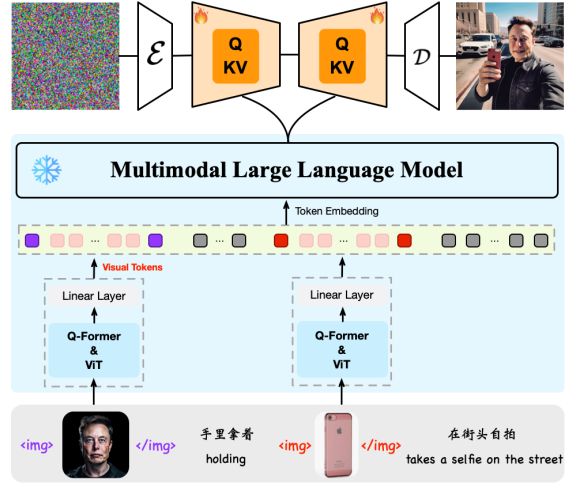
$\mathcal{E}$

Q
KV

Q
KV

$\mathcal{D}$

Multimodal Large Language Model

Token Embedding

...

...

...

...

...

...

Visual Tokens

Linear Layer

Q-Former
&
ViT

Linear Layer

Q-Former
&
ViT

<img> </img> 手里拿着 holding <img> </img> 在街头自拍 takes a selfie on the street